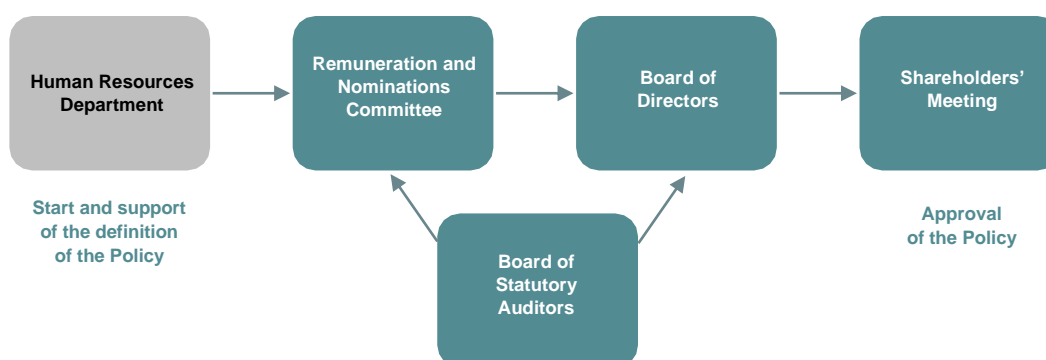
Human Resources Department

Remuneration and Nominations Committee

Board of Directors

Shareholders' Meeting

Start and support of the definition of the Policy

Board of Statutory Auditors

Approval of the Policy